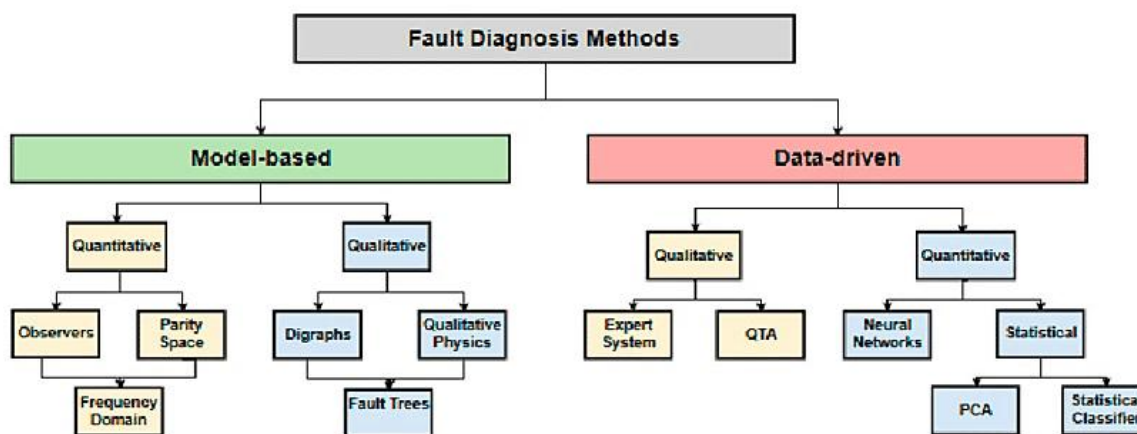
Fault Diagnosis Methods

Model-based

Data-driven

Quantitative

Qualitative

Qualitative

Quantitative

Observers

Parity Space

Digraphs

Qualitative Physics

Expert System

QTA

Neural Networks

Statistical

Frequency Domain

Fault Trees

PCA

Statistica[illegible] Classifie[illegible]